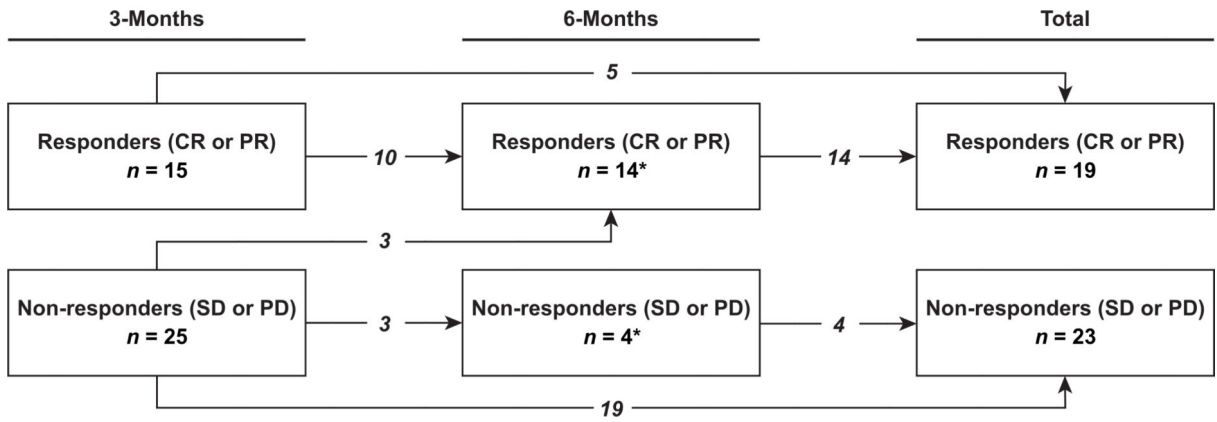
3-Months

6-Months

Total

5

Responders (CR or PR)
$n$ = 15

10

Responders (CR or PR)
$n$ = 14*

14

Responders (CR or PR)
$n$ = 19

3

Non-responders (SD or PD)
$n$ = 25

3

Non-responders (SD or PD)
$n$ = 4*

4

Non-responders (SD or PD)
$n$ = 23

19